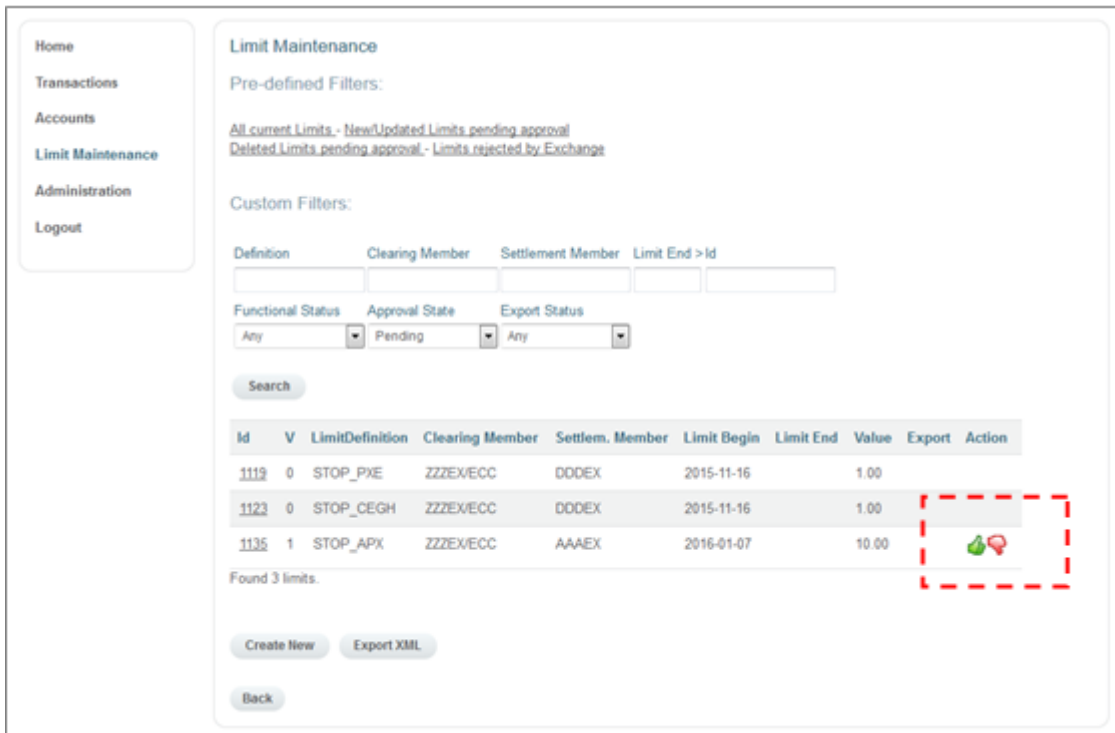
Home
Transactions
Accounts
Limit Maintenance
Administration
Logout

Limit Maintenance

Pre-defined Filters:

All current Limits - New/Updated Limits pending approval
Deleted Limits pending approval - Limits rejected by Exchange

Custom Filters:

Definition Clearing Member Settlement Member Limit End >Id

Functional Status Approval State Export Status
Any Pending Any

Search

| Id | V | LimitDefinition | Clearing Member | Settlem. Member | Limit Begin | Limit End | Value | Export | Action |
|---|---|---|---|---|---|---|---|---|---|
| 1119 | 0 | STOP_PXE | ZZZEX/ECC | DDDEX | 2015-11-16 | | 1.00 | | |
| 1123 | 0 | STOP_CEGH | ZZZEX/ECC | DDDEX | 2015-11-16 | | 1.00 | | |
| 1135 | 1 | STOP_APX | ZZZEX/ECC | AAAEX | 2016-01-07 | | 10.00 | | |

Found 3 limits.

Create New Export XML

Back